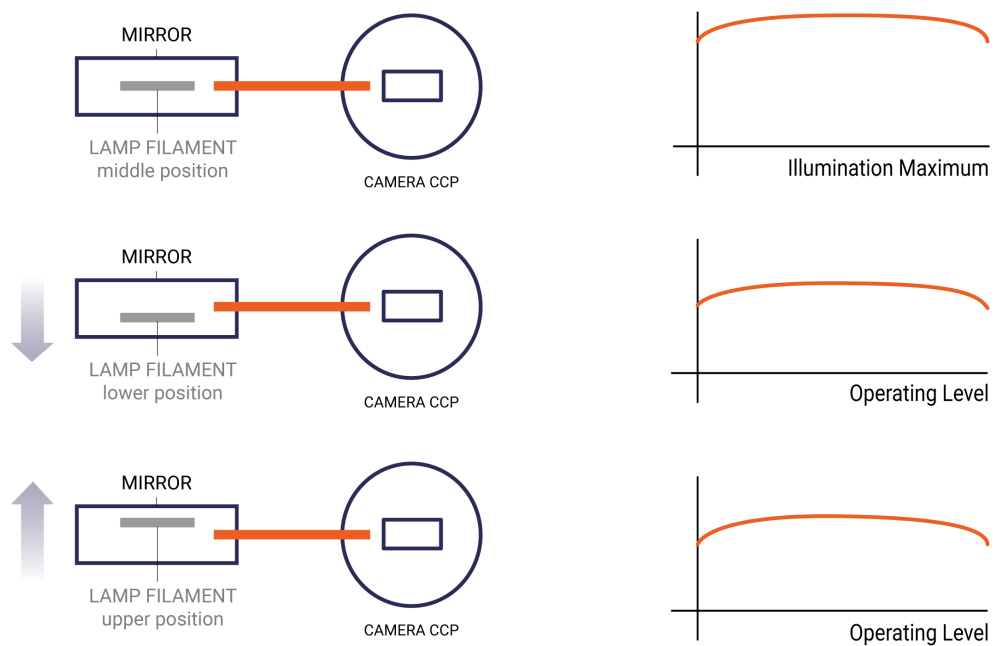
MIRROR

LAMP FILAMENT
middle position

CAMERA CCP

Illumination Maximum

MIRROR

LAMP FILAMENT
lower position

CAMERA CCP

Operating Level

MIRROR

LAMP FILAMENT
upper position

CAMERA CCP

Operating Level